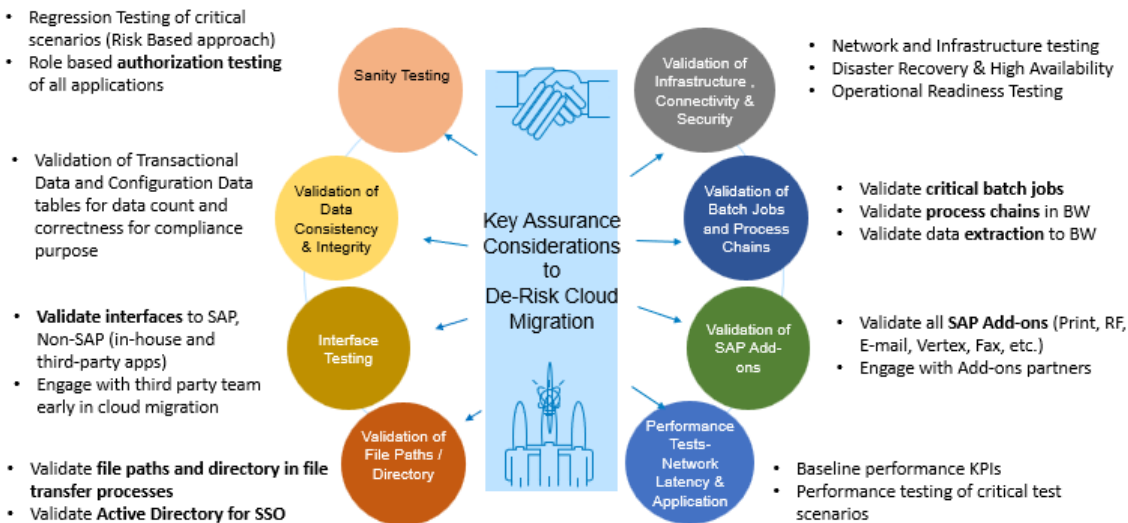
• Regression Testing of critical scenarios (Risk Based approach)
• Role based **authorization testing** of all applications

Sanity Testing

Validation of Infrastructure , Connectivity & Security

• Network and Infrastructure testing
• Disaster Recovery & High Availability
• Operational Readiness Testing

• Validation of Transactional Data and Configuration Data tables for data count and correctness for compliance purpose

Validation of Data Consistency & Integrity

Key Assurance Considerations to De-Risk Cloud Migration

Validation of Batch Jobs and Process Chains

• Validate **critical batch jobs**
• Validate **process chains** in BW
• Validate data **extraction** to BW

• **Validate interfaces** to SAP, Non-SAP (in-house and third-party apps)
• Engage with third party team early in cloud migration

Interface Testing

Validation of SAP Add-ons

• Validate all **SAP Add-ons** (Print, RF, E-mail, Vertex, Fax, etc.)
• Engage with Add-ons partners

Validation of File Paths / Directory

Performance Tests- Network Latency & Application

• Validate **file paths and directory in file transfer processes**
• Validate **Active Directory for SSO**

• Baseline performance KPIs
• Performance testing of critical test scenarios